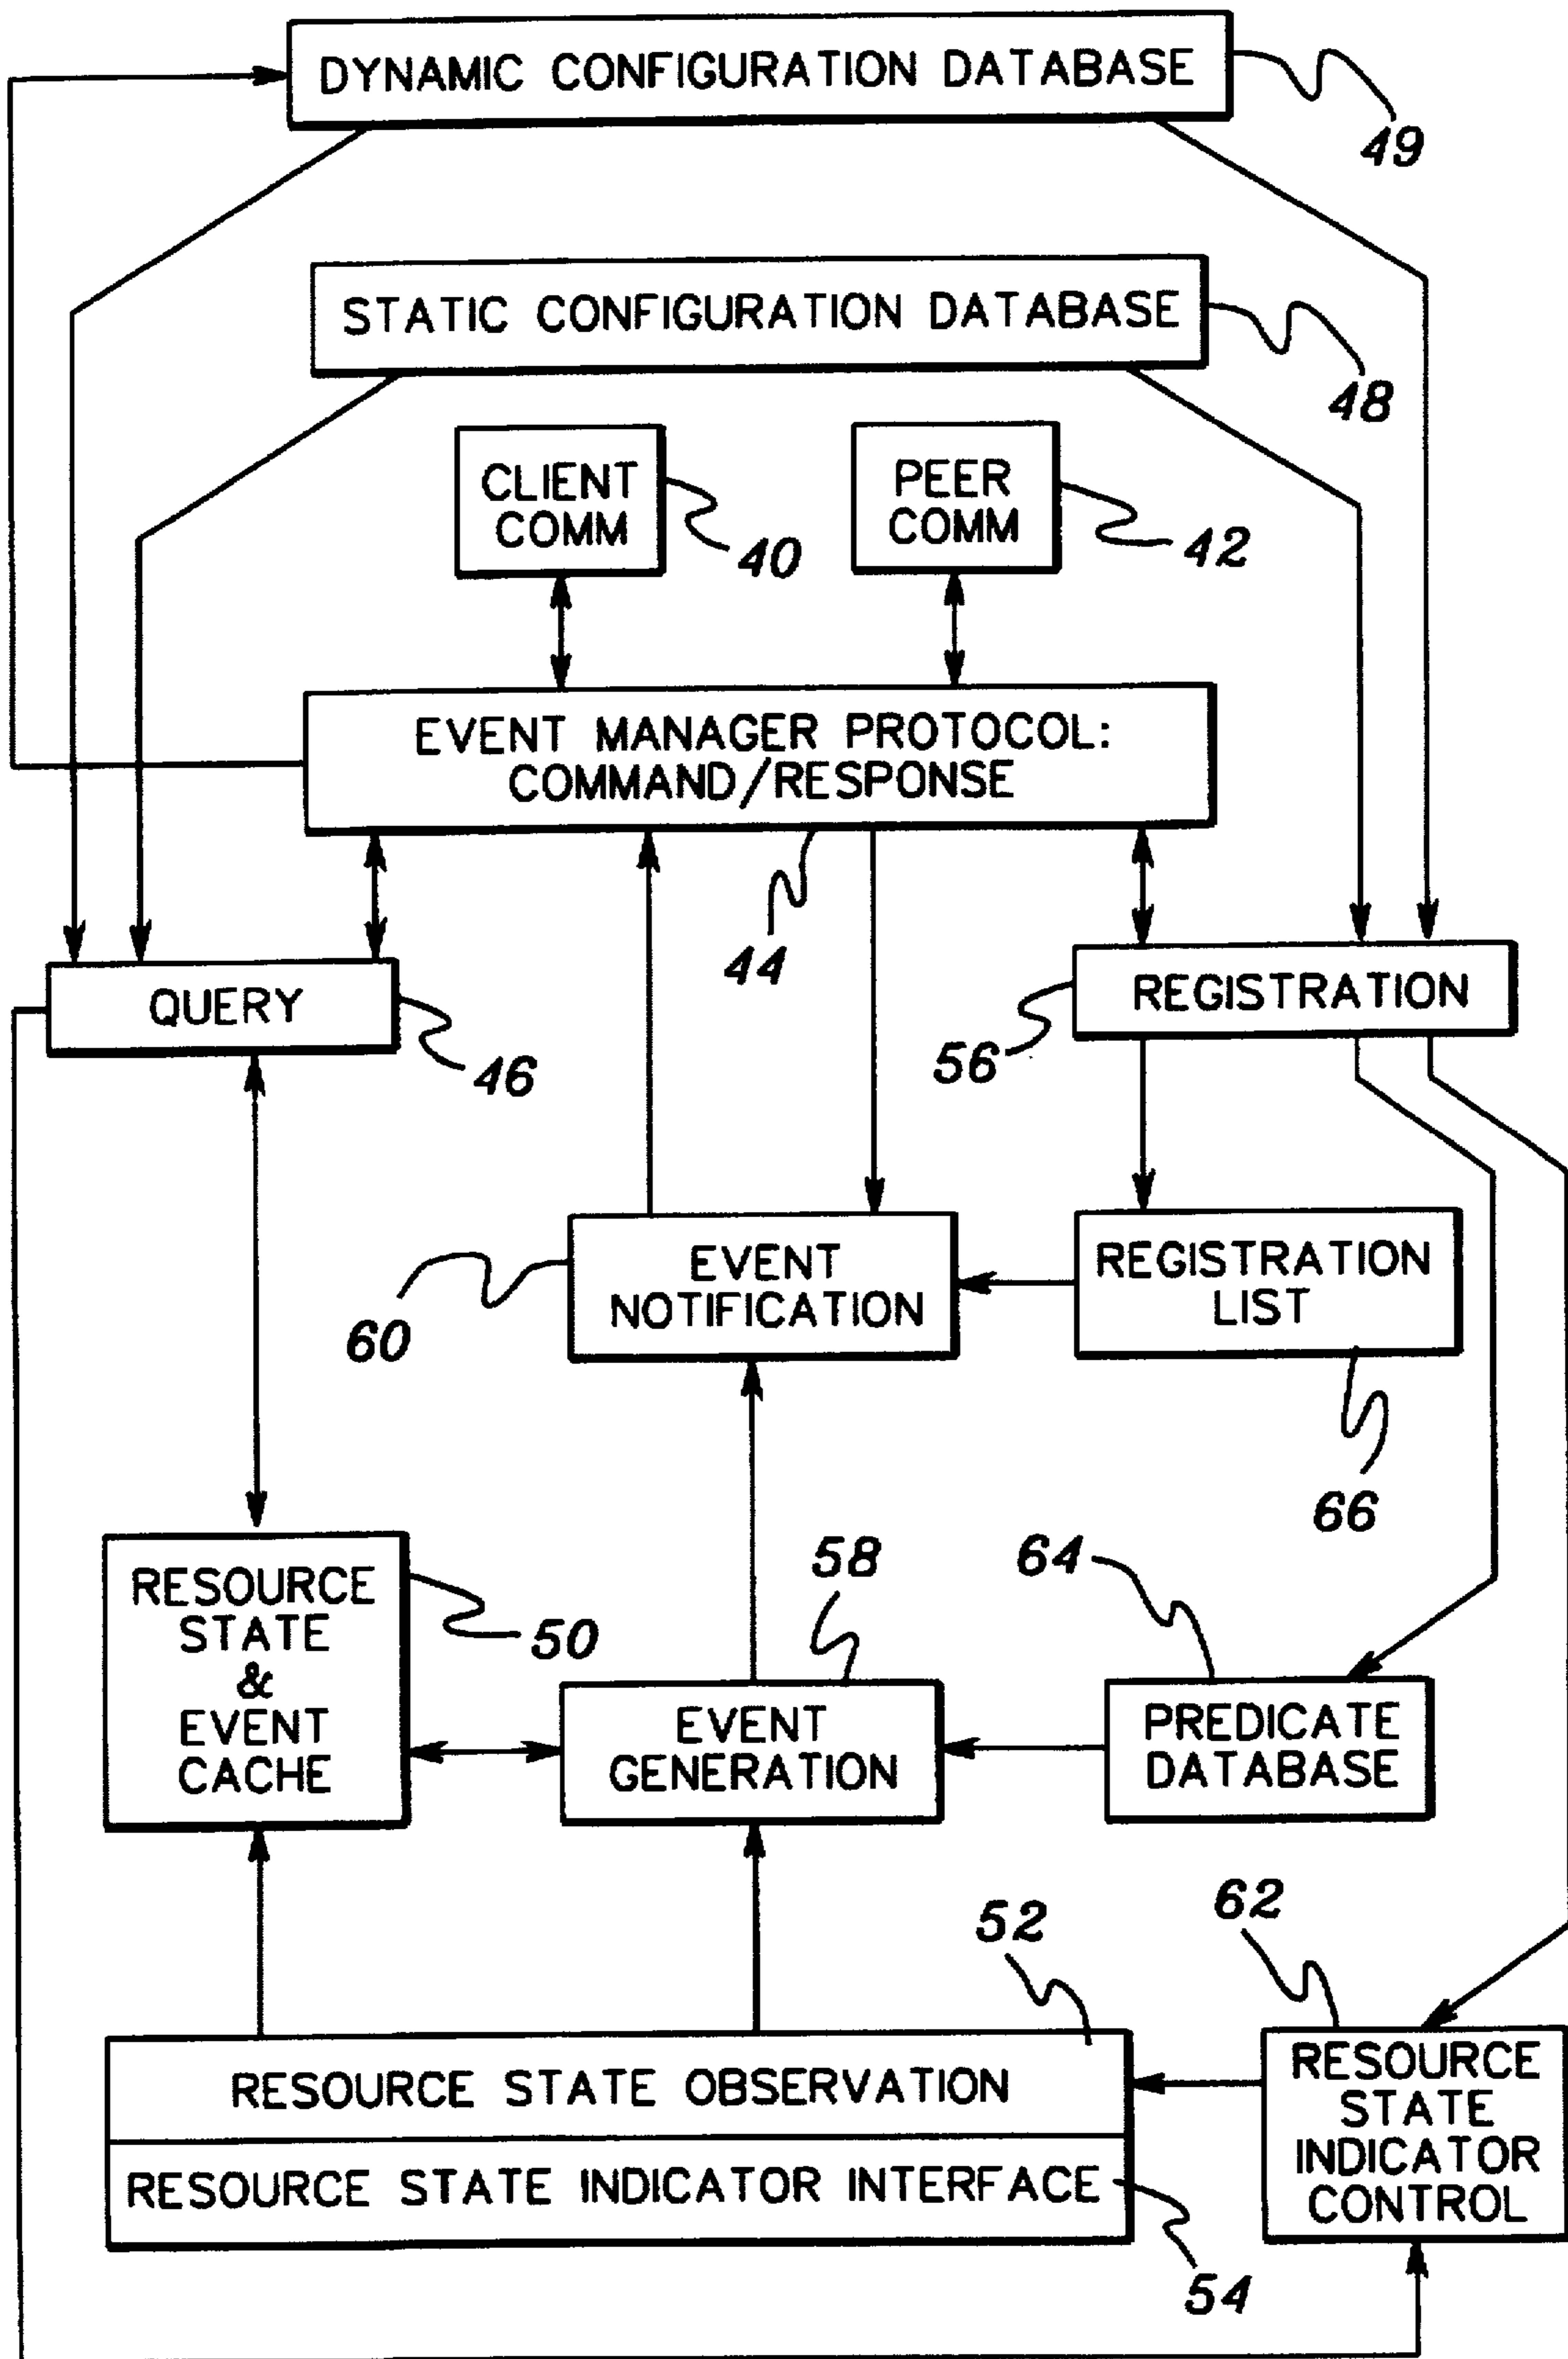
DYNAMIC CONFIGURATION DATABASE

49

STATIC CONFIGURATION DATABASE

48

CLIENT COMM

40

PEER COMM

42

EVENT MANAGER PROTOCOL: COMMAND/RESPONSE

44

QUERY

46

REGISTRATION

56

EVENT NOTIFICATION

60

REGISTRATION LIST

66

58

64

RESOURCE STATE & EVENT CACHE

50

EVENT GENERATION

PREDICATE DATABASE

52

62

RESOURCE STATE OBSERVATION

RESOURCE STATE INDICATOR INTERFACE

54

RESOURCE STATE INDICATOR CONTROL